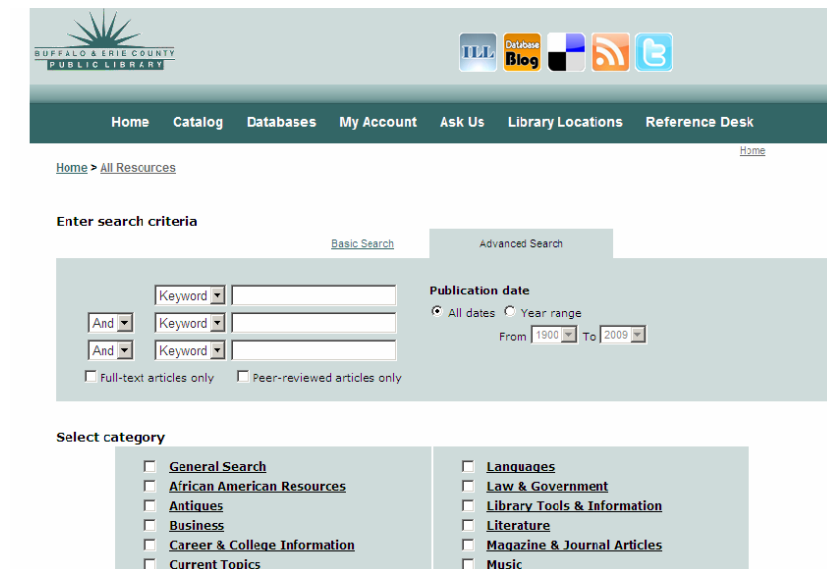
BUFFALO & ERIE COUNTY PUBLIC LIBRARY

ILL Database Blog

Home Catalog Databases My Account Ask Us Library Locations Reference Desk

Home

Home > All Resources

Enter search criteria

Basic Search Advanced Search

Keyword
And Keyword
And Keyword

Full-text articles only Peer-reviewed articles only

Publication date
All dates Year range
From 1900 To 2009

Select category

General Search
African American Resources
Antiques
Business
Career & College Information
Current Topics

Languages
Law & Government
Library Tools & Information
Literature
Magazine & Journal Articles
Music